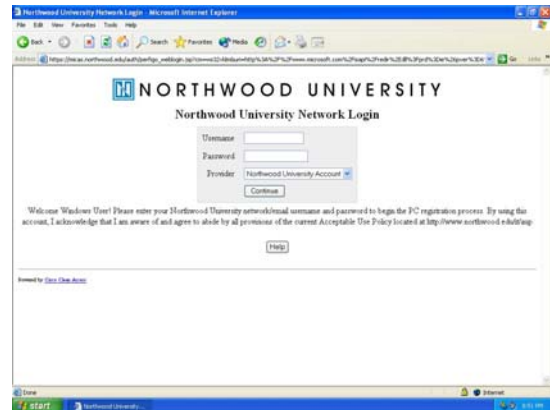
Northwood University Network Login - Microsoft Internet Explorer

File Edit View Favorites Tools Help

Back Search Favorites Media

Address https://nacas.northwood.edu/auth/perfigo_weblogin.jsp?cm=ws32vl&ldsum=http%3A%2F%2Fwww.microsoft.com%2Fisapi%2Fredir%2Edll%3Fprd%3Die%26pver%3D6 Go Links

NORTHWOOD UNIVERSITY

Northwood University Network Login

Username

Password

Provider Northwood University Account

Continue

Welcome Windows User! Please enter your Northwood University network/email username and password to begin the PC registration process. By using this account, I acknowledge that I am aware of and agree to abide by all provisions of the current Acceptable Use Policy located at http://www.northwood.edu/it/aup

Help

Powered by Cisco Clean Access

Done Internet

start Northwood University...